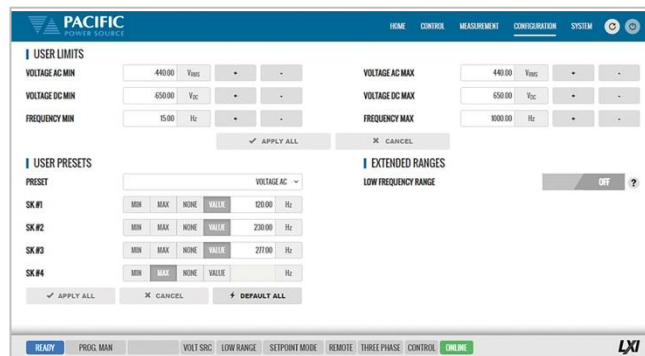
PACIFIC
POWER SOURCE

HOME CONTROL MEASUREMENT CONFIGURATION SYSTEM

USER LIMITS

| VOLTAGE AC MIN | 440.00 | $V_{RMS}$ | + | - | VOLTAGE AC MAX | 440.00 | $V_{RMS}$ | + | - |
|---|---|---|---|---|---|---|---|---|---|
| VOLTAGE DC MIN | 650.00 | $V_{DC}$ | + | - | VOLTAGE DC MAX | 650.00 | $V_{DC}$ | + | - |
| FREQUENCY MIN | 15.00 | Hz | + | - | FREQUENCY MAX | 1000.00 | Hz | + | - |

✓ APPLY ALL ✕ CANCEL

USER PRESETS

PRESET VOLTAGE AC

| SK #1 | MIN | MAX | NONE | VALUE | 120.00 | Hz |
|---|---|---|---|---|---|---|
| SK #2 | MIN | MAX | NONE | VALUE | 230.00 | Hz |
| SK #3 | MIN | MAX | NONE | VALUE | 277.00 | Hz |
| SK #4 | MIN | MAX | NONE | VALUE | | Hz |

✓ APPLY ALL ✕ CANCEL DEFAULT ALL

EXTENDED RANGES

LOW FREQUENCY RANGE OFF ?

READY PROG. MAN VOLT SRC LOW RANGE SETPOINT MODE REMOTE THREE PHASE CONTROL ONLINE

LXI